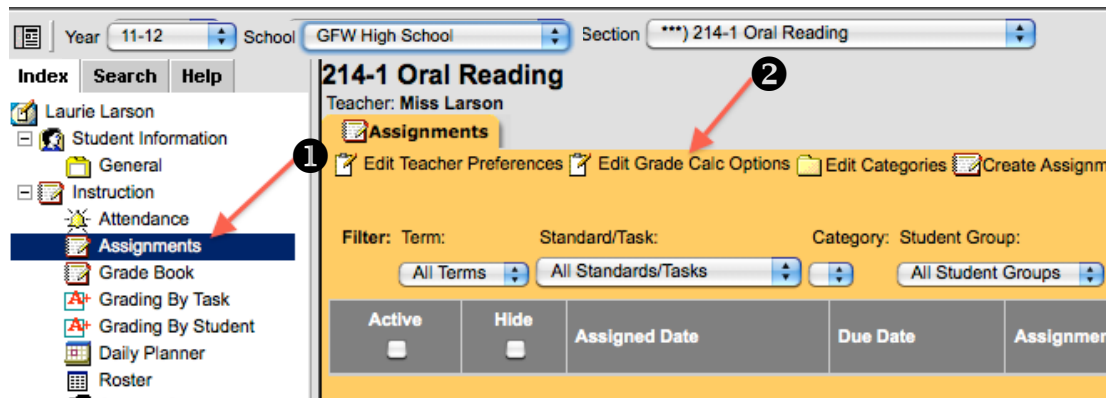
Year 11-12 School GFW High School Section ***) 214-1 Oral Reading

Index Search Help

Laurie Larson
Student Information
General
Instruction
Attendance
Assignments
Grade Book
Grading By Task
Grading By Student
Daily Planner
Roster

214-1 Oral Reading
Teacher: Miss Larson

Assignments

❶ Edit Teacher Preferences ❷ Edit Grade Calc Options Edit Categories Create Assignm

Filter: Term: Standard/Task: Category: Student Group:
All Terms All Standards/Tasks All Student Groups

| Active | Hide | Assigned Date | Due Date | Assignme |
|---|---|---|---|---|